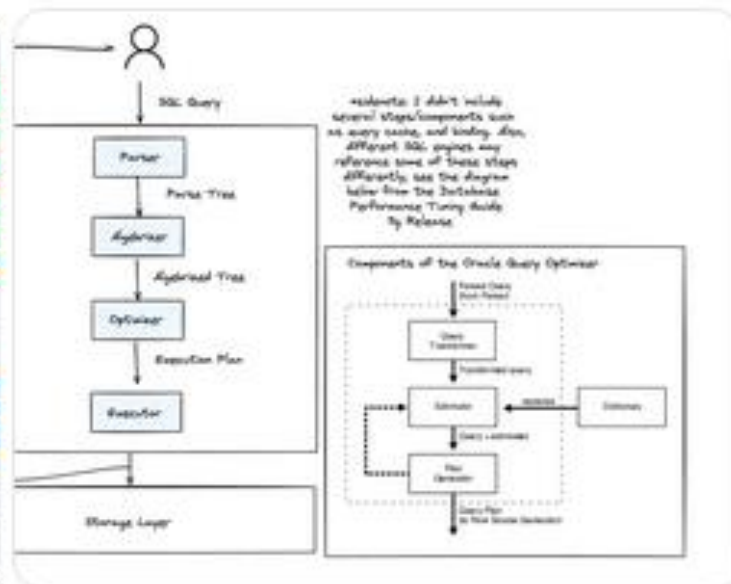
SQL Query

Parser

Parse Tree

Algebrizer

Algebrized Tree

Optimizer

Execution Plan

Executor

Storage Layer

\*sidenote: I didn't include several stages/components such as query cache, and binding. Also, different SQL engines may reference some of these stages differently, see the diagram below from the Database Performance Tuning Guide 11g Release

Components of the Oracle Query Optimizer

Parsed Query (from Parser)

Query Transformer

Transformed query

Estimator

statistics

Dictionary

Query + estimates

Plan Generator

Query Plan (to Row Source Generator)